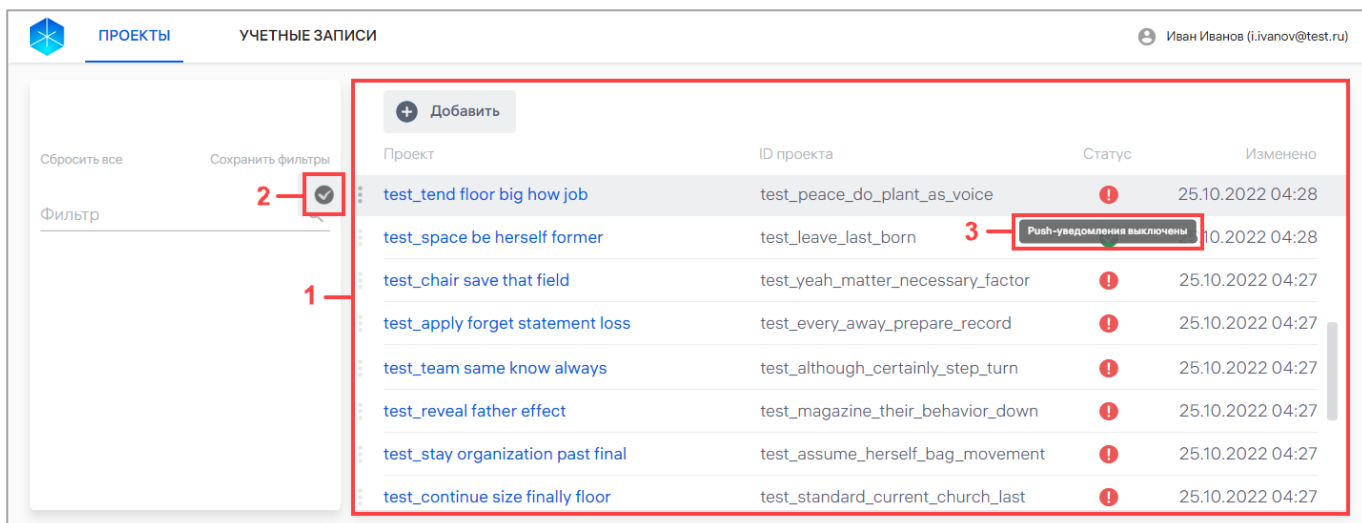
ПРОЕКТЫ УЧЕТНЫЕ ЗАПИСИ

Иван Иванов (i.ivanov@test.ru)

Сбросить все Сохранить фильтры

2

Фильтр

Добавить

| Проект | ID проекта | Статус | Изменено |
|---|---|---|---|
| test_tend floor big how job | test_peace_do_plant_as_voice | ! | 25.10.2022 04:28 |
| test_space be herself former | test_leave_last_born | Push-уведомления выключены | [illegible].10.2022 04:28 |
| test_chair save that field | test_yeah_matter_necessary_factor | | 25.10.2022 04:27 |
| test_apply forget statement loss | test_every_away_prepare_record | ! | 25.10.2022 04:27 |
| test_team same know always | test_although_certainly_step_turn | ! | 25.10.2022 04:27 |
| test_reveal father effect | test_magazine_their_behavior_down | ! | 25.10.2022 04:27 |
| test_stay organization past final | test_assume_herself_bag_movement | ! | 25.10.2022 04:27 |
| test_continue size finally floor | test_standard_current_church_last | ! | 25.10.2022 04:27 |

3

1